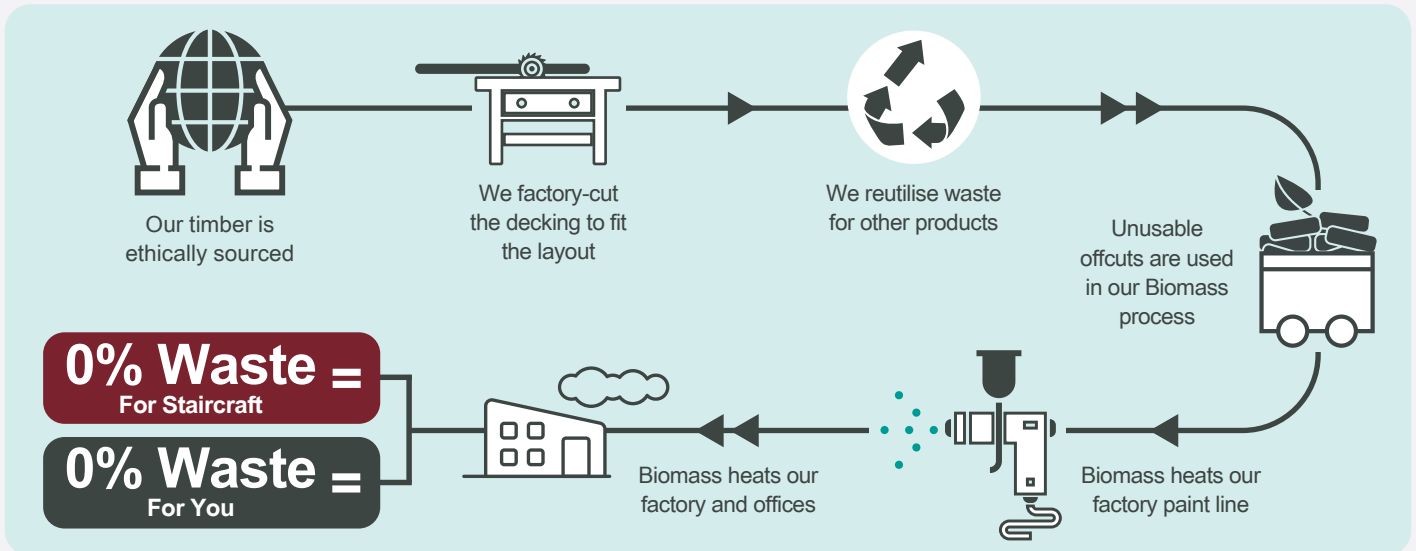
Our timber is ethically sourced

We factory-cut the decking to fit the layout

We reutilise waste for other products

Unusable offcuts are used in our Biomass process

Biomass heats our factory paint line

Biomass heats our factory and offices

0% Waste = For Staircraft

0% Waste = For You